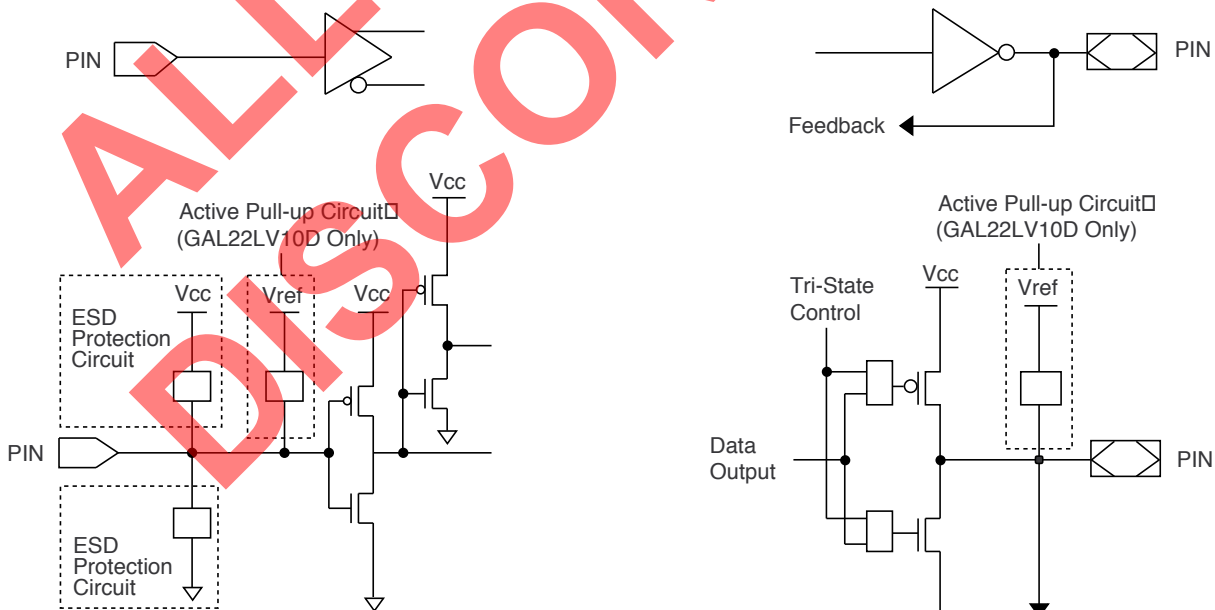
ALL
DISCONTINUED

PIN

Vcc

Active Pull-up Circuit□
(GAL22LV10D Only)

ESD
Protection
Circuit

Vcc

Vref

Vcc

PIN

ESD
Protection
Circuit

PIN

Feedback

Active Pull-up Circuit□
(GAL22LV10D Only)

Tri-State
Control

Vcc

Vref

Data
Output

PIN